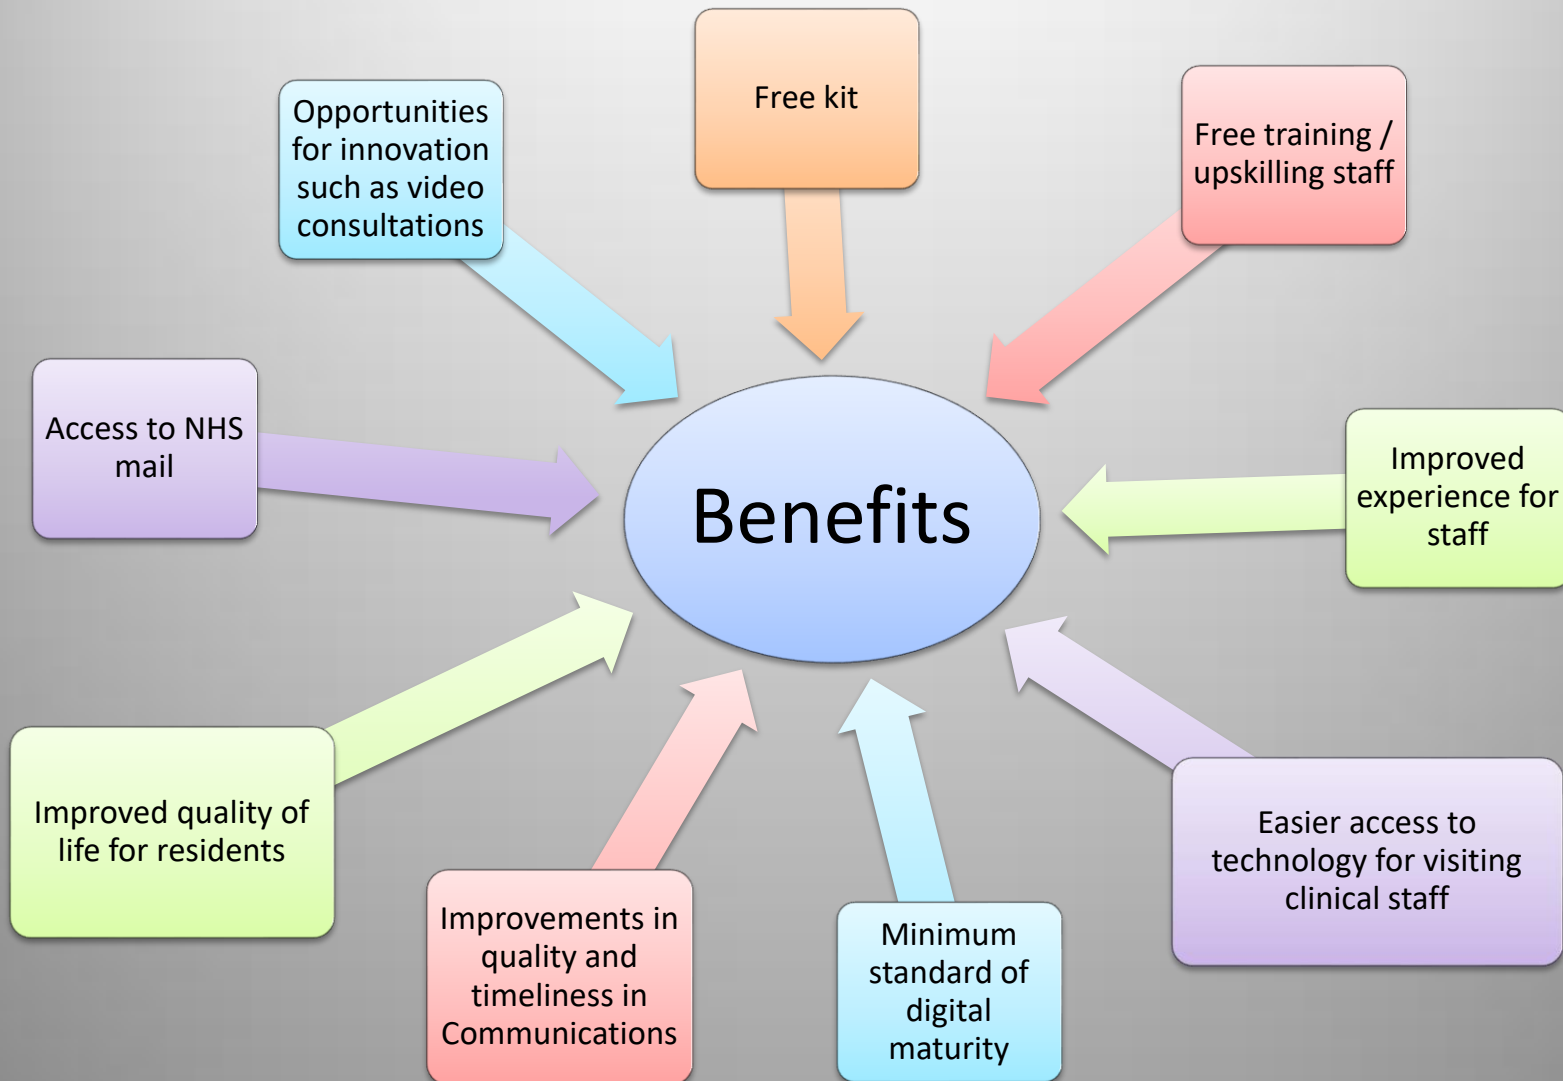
Free kit

Opportunities for innovation such as video consultations

Free training / upskilling staff

Access to NHS mail

Benefits

Improved experience for staff

Improved quality of life for residents

Improvements in quality and timeliness in Communications

Minimum standard of digital maturity

Easier access to technology for visiting clinical staff